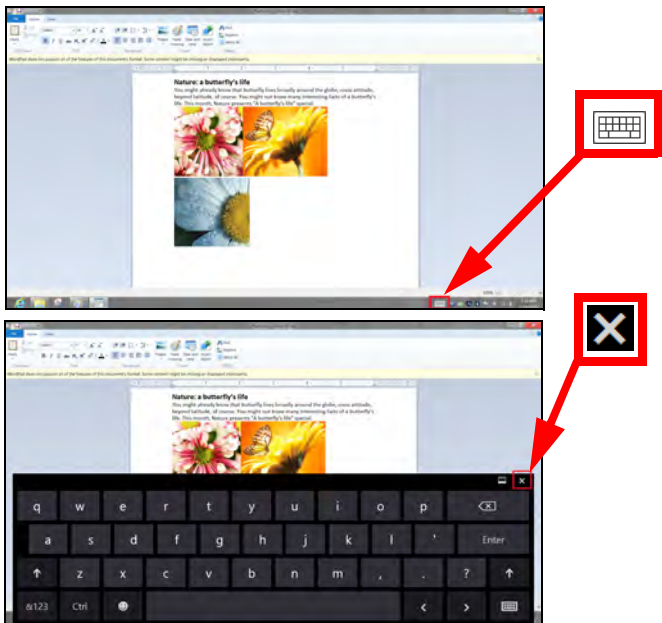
Nature: a butterfly's life

You might already know that butterfly lives broadly around the globe, cross attitude, beyond latitude, of course. You might not know many interesting facts of a butterfly's life. This month, Nature presents "A butterfly's life" special.

Nature: a butterfly's life

You might already know that butterfly lives broadly around the globe, cross attitude, beyond latitude, of course. You might not know many interesting facts of a butterfly's life. This month, Nature presents "A butterfly's life" special.

q w e r t y u i o p
a s d f g h j k l ' Enter
z x c v b n m , . ?
&123 Ctrl < >